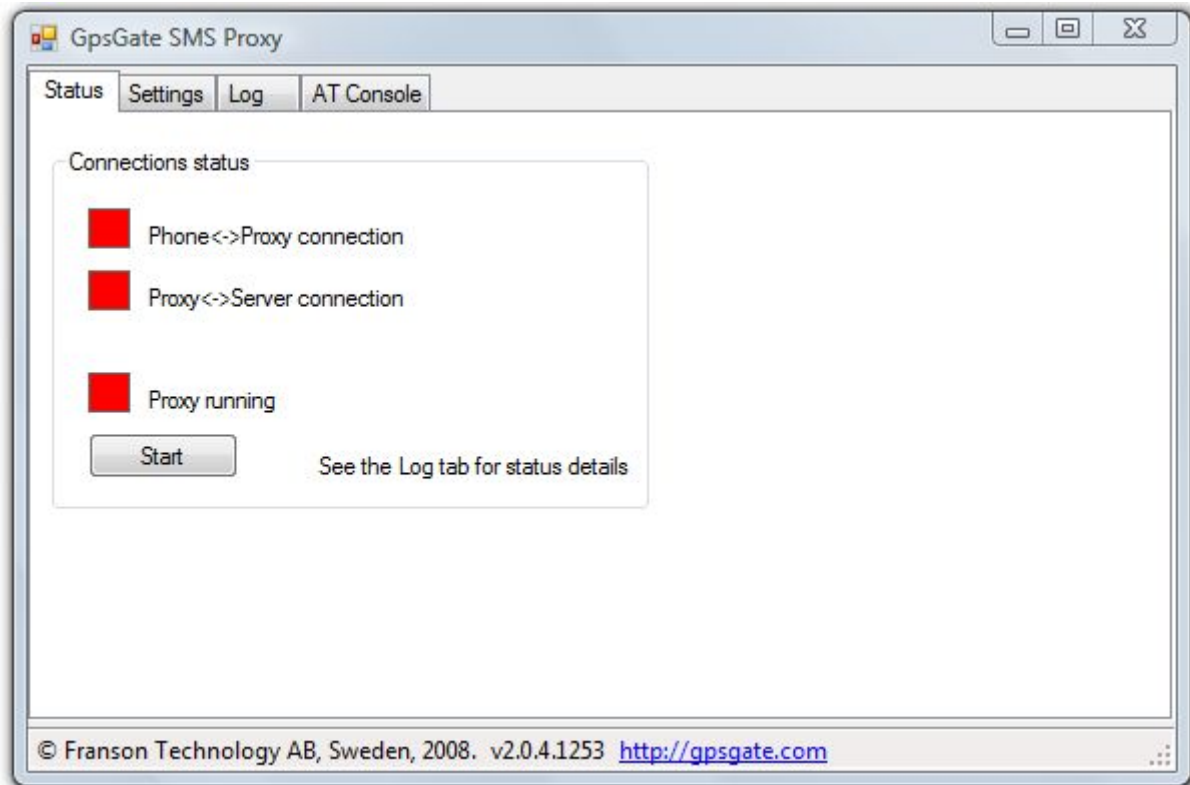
GpsGate SMS Proxy

Status | Settings | Log | AT Console

Connections status

Phone<->Proxy connection

Proxy<->Server connection

Proxy running

Start

See the Log tab for status details

© Franson Technology AB, Sweden, 2008. v2.0.4.1253 http://gpsgate.com